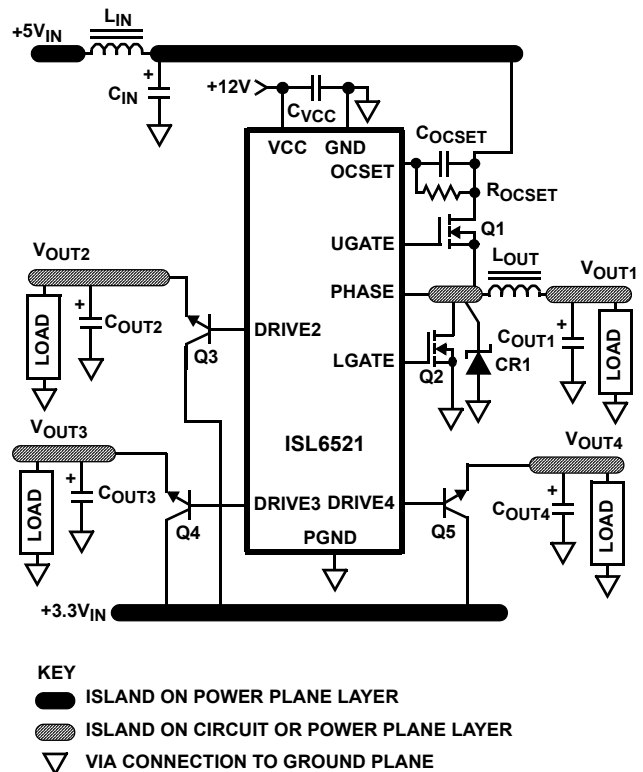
+5V$_{IN}$
L$_{IN}$
C$_{IN}$
+12V
C$_{VCC}$
VCC
GND
C$_{OCSET}$
OCSET
R$_{OCSET}$
Q1
UGATE
V$_{OUT2}$
L$_{OUT}$
V$_{OUT1}$
PHASE
LOAD
C$_{OUT2}$
DRIVE2
C$_{OUT1}$
LOAD
LGATE
Q3
Q2
CR1
ISL6521
V$_{OUT3}$
V$_{OUT4}$
LOAD
C$_{OUT3}$
DRIVE3
DRIVE4
C$_{OUT4}$
LOAD
Q4
Q5
PGND
+3.3V$_{IN}$

KEY
ISLAND ON POWER PLANE LAYER
ISLAND ON CIRCUIT OR POWER PLANE LAYER
VIA CONNECTION TO GROUND PLANE